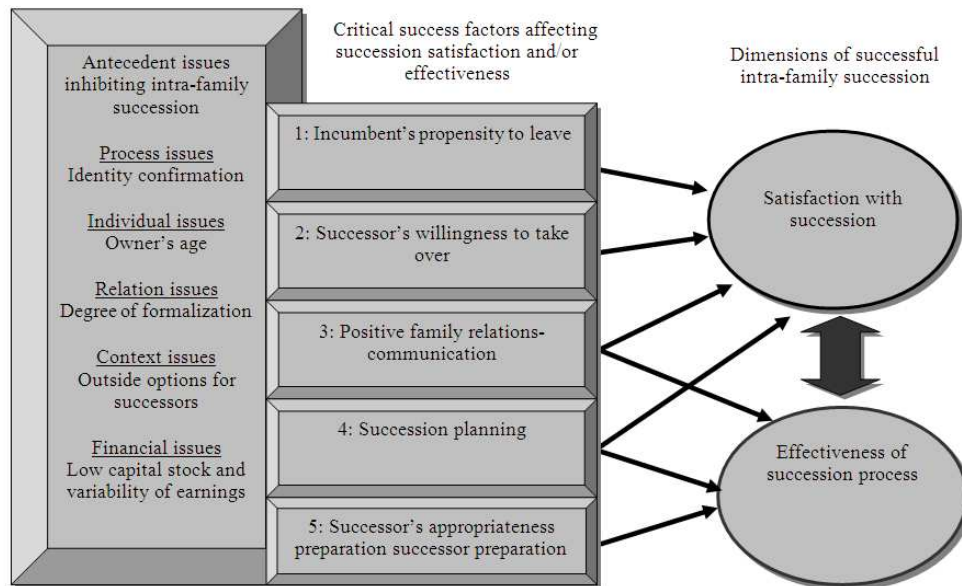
Antecedent issues inhibiting intra-family succession

Process issues
Identity confirmation

Individual issues
Owner's age

Relation issues
Degree of formalization

Context issues
Outside options for successors

Financial issues
Low capital stock and variability of earnings

Critical success factors affecting succession satisfaction and/or effectiveness

1: Incumbent's propensity to leave

2: Successor's willingness to take over

3: Positive family relations-communication

4: Succession planning

5: Successor's appropriateness preparation successor preparation

Dimensions of successful intra-family succession

Satisfaction with succession

Effectiveness of succession process